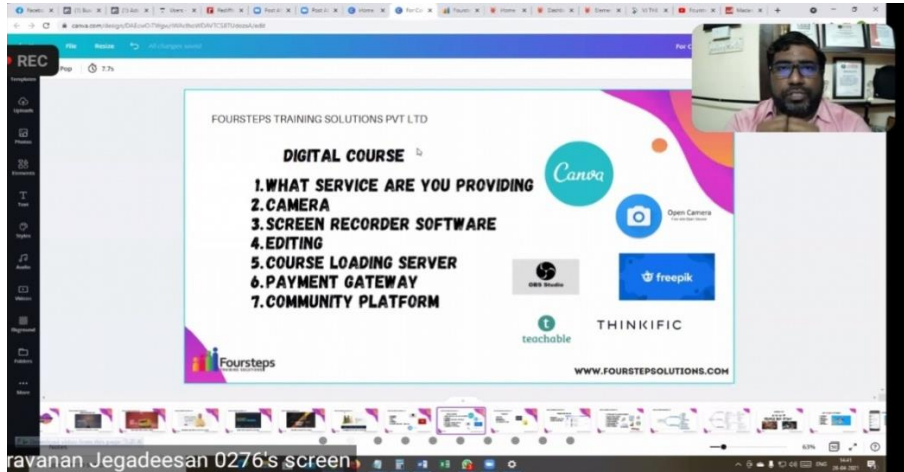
REC

File Resize

Pop 7.7s

FOURSTEPS TRAINING SOLUTIONS PVT LTD

DIGITAL COURSE

1.WHAT SERVICE ARE YOU PROVIDING
2.CAMERA
3.SCREEN RECORDER SOFTWARE
4.EDITING
5.COURSE LOADING SERVER
6.PAYMENT GATEWAY
7.COMMUNITY PLATFORM

Canva

Open Camera

OBS Studio

freepik

teachable

THINKIFIC

Foursteps

WWW.FOURSTEPSOLUTIONS.COM

ravanan Jegadeesan 0276's screen